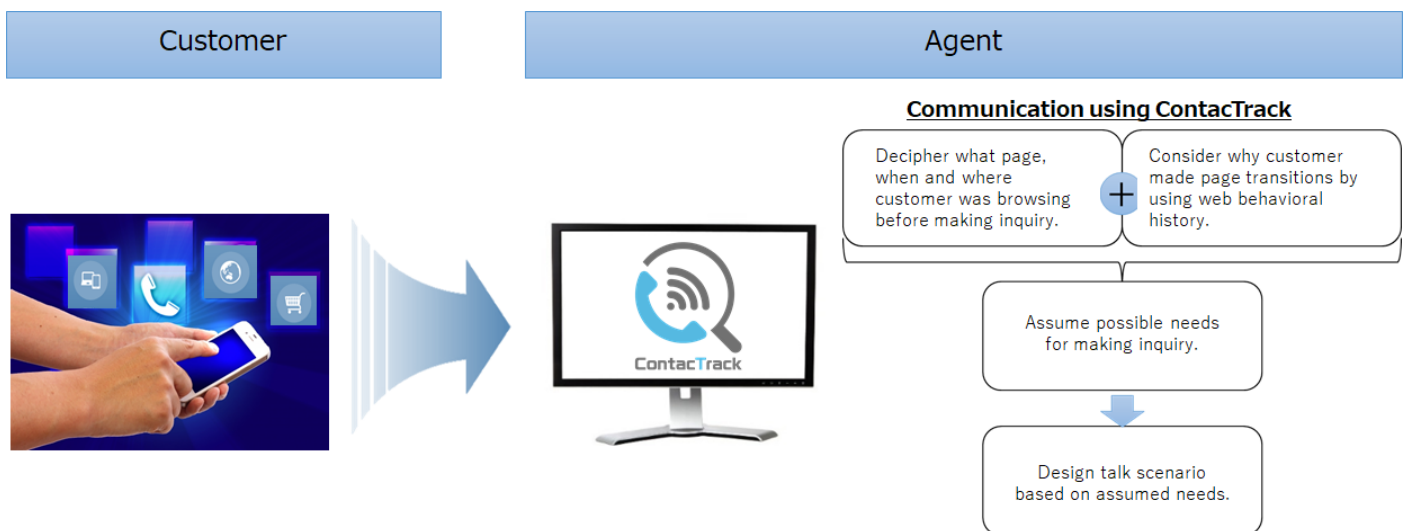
Customer

Agent

Communication using ContacTrack

Decipher what page, when and where customer was browsing before making inquiry.

Consider why customer made page transitions by using web behavioral history.

Assume possible needs for making inquiry.

Design talk scenario based on assumed needs.

ContacTrack